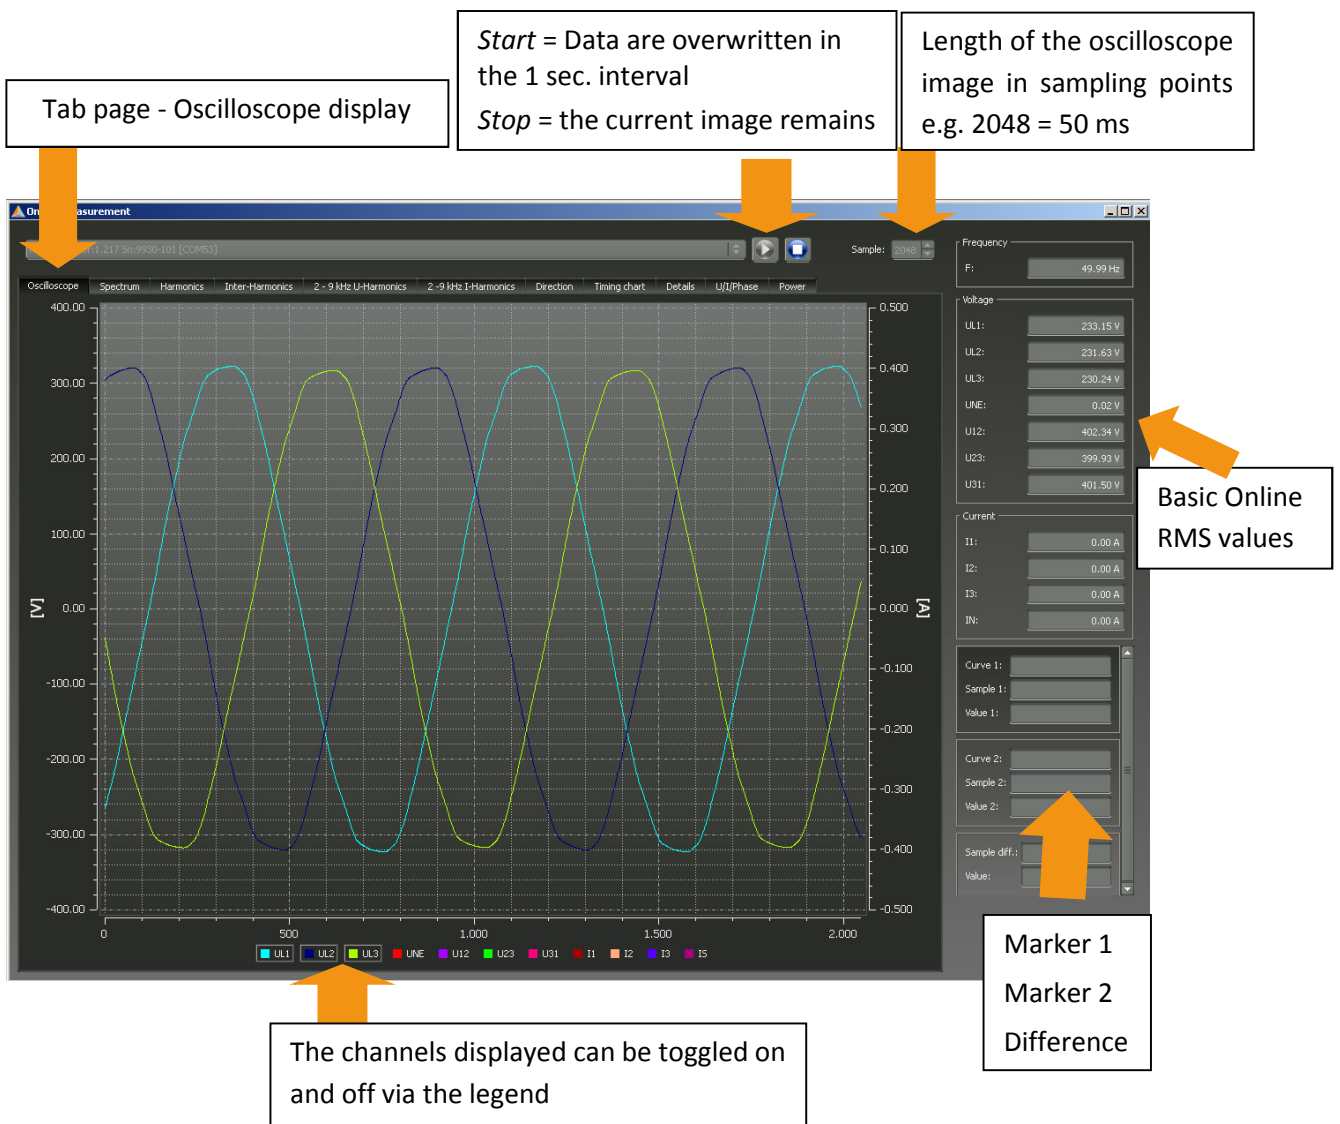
Tab page - Oscilloscope display

*Start* = Data are overwritten in the 1 sec. interval

*Stop* = the current image remains

Length of the oscilloscope image in sampling points e.g. 2048 = 50 ms

On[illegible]asurement

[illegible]r.1.217 Sn:9930-101 [COM53]

Sample: 2048

Oscilloscope | Spectrum | Harmonics | Inter-Harmonics | 2 - 9 kHz U-Harmonics | 2 -9 kHz I-Harmonics | Direction | Timing chart | Details | U/I/Phase | Power

400.00
300.00
200.00
100.00
0.00
-100.00
-200.00
-300.00
-400.00

[V]

0.500
0.400
0.300
0.200
0.100
0.000
-0.100
-0.200
-0.300
-0.400
-0.500

[A]

0 500 1.000 1.500 2.000

UL1 UL2 UL3 UNE U12 U23 U31 I1 I2 I3 I5

Frequency
F: 49.99 Hz

Voltage
UL1: 233.15 V
UL2: 231.63 V
UL3: 230.24 V
UNE: 0.02 V
U12: 402.34 V
U23: 399.93 V
U31: 401.50 V

Current
I1: 0.00 A
I2: 0.00 A
I3: 0.00 A
IN: 0.00 A

Curve 1:
Sample 1:
Value 1:

Curve 2:
Sample 2:
Value 2:

Sample diff.:
Value:

Basic Online RMS values

Marker 1
Marker 2
Difference

The channels displayed can be toggled on and off via the legend